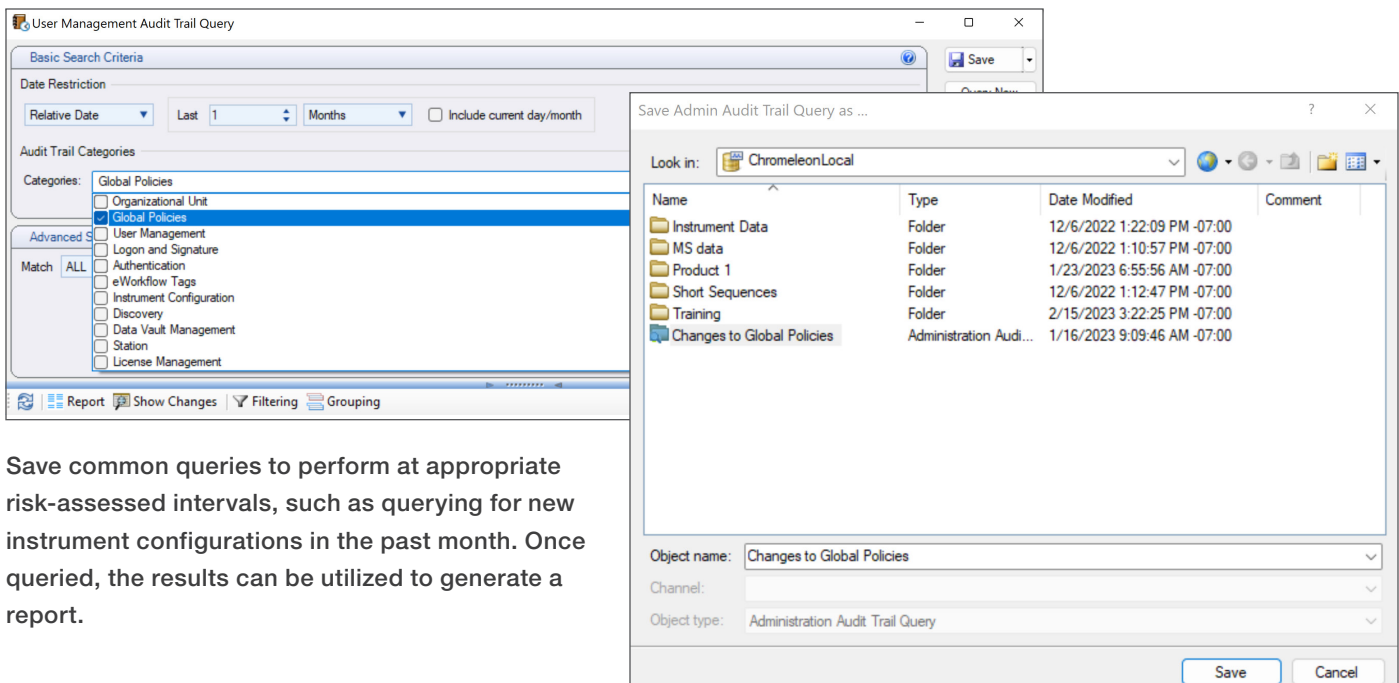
User Management Audit Trail Query

Basic Search Criteria

Save

Date Restriction

Relative Date

Last 1

Months

Include current day/month

Audit Trail Categories

Categories: Global Policies

Organizational Unit
Global Policies
User Management
Logon and Signature
Authentication
eWorkflow Tags
Instrument Configuration
Discovery
Data Vault Management
Station
License Management

Advanced S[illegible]

Match ALL

Report Show Changes Filtering Grouping

Save common queries to perform at appropriate risk-assessed intervals, such as querying for new instrument configurations in the past month. Once queried, the results can be utilized to generate a report.

Save Admin Audit Trail Query as ...

?

Look in: ChromeleonLocal

| Name | Type | Date Modified | Comment |
|---|---|---|---|
| Instrument Data | Folder | 12/6/2022 1:22:09 PM -07:00 | |
| MS data | Folder | 12/6/2022 1:10:57 PM -07:00 | |
| Product 1 | Folder | 1/23/2023 6:55:56 AM -07:00 | |
| Short Sequences | Folder | 12/6/2022 1:12:47 PM -07:00 | |
| Training | Folder | 2/15/2023 3:22:25 PM -07:00 | |
| Changes to Global Policies | Administration Audi... | 1/16/2023 9:09:46 AM -07:00 | |

Object name: Changes to Global Policies

Channel:

Object type: Administration Audit Trail Query

Save

Cancel